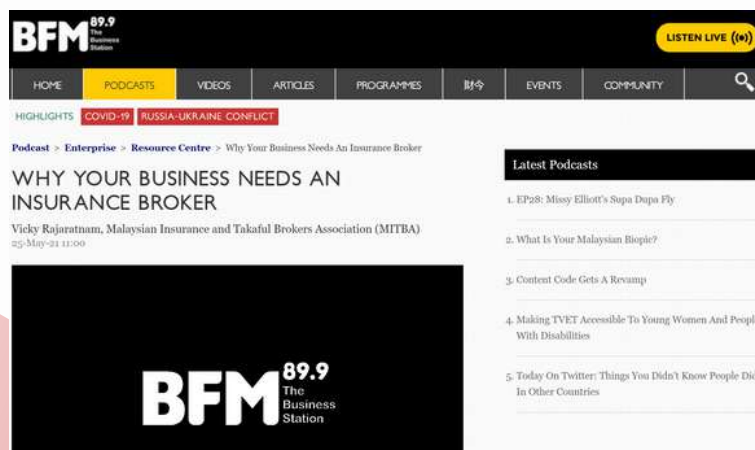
BFM 89.9 The Business Station

LISTEN LIVE ((•))

HOME PODCASTS VIDEOS ARTICLES PROGRAMMES 财今 EVENTS COMMUNITY

HIGHLIGHTS COVID-19 RUSSIA-UKRAINE CONFLICT

Podcast > Enterprise > Resource Centre > Why Your Business Needs An Insurance Broker

WHY YOUR BUSINESS NEEDS AN INSURANCE BROKER

Vicky Rajaratnam, Malaysian Insurance and Takaful Brokers Association (MITBA)
25-May-21 11:00

BFM 89.9 The Business Station

Latest Podcasts

1. EP28: Missy Elliott's Supa Dupa Fly

2. What Is Your Malaysian Biopic?

3. Content Code Gets A Revamp

4. Making TVET Accessible To Young Women And Peopl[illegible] With Disabilities

5. Today On Twitter: Things You Didn't Know People Di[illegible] In Other Countries